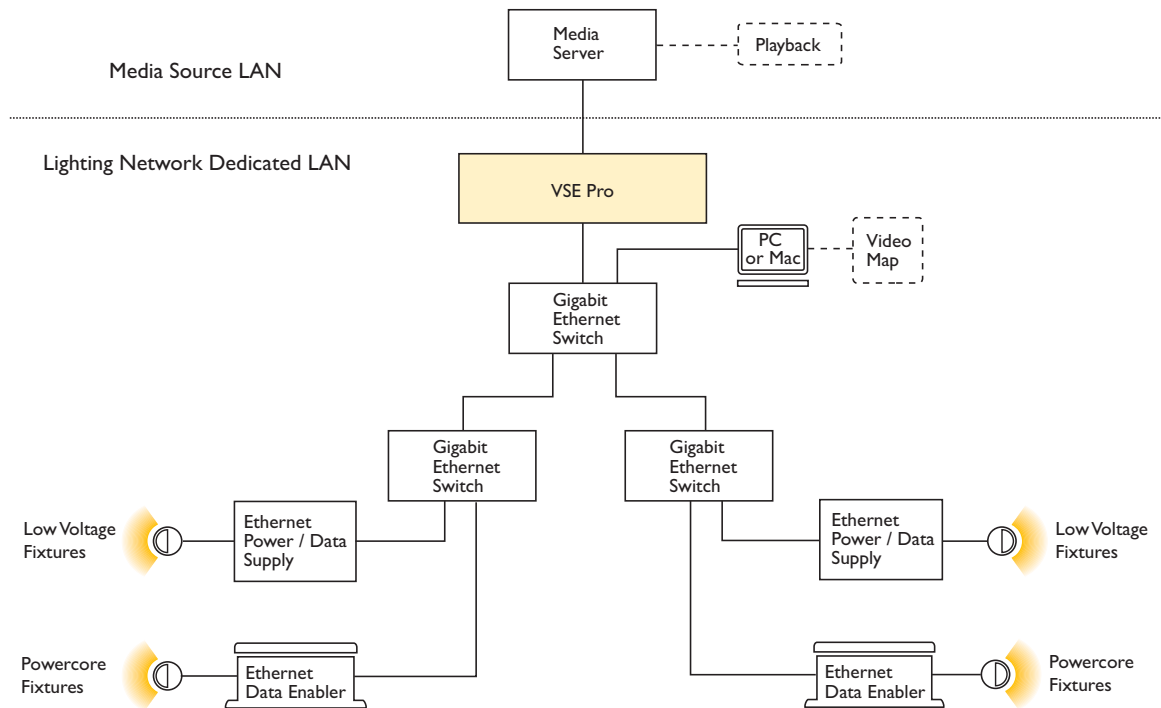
Media Server

Playback

Media Source LAN

Lighting Network Dedicated LAN

VSE Pro

PC or Mac

Video Map

Gigabit Ethernet Switch

Gigabit Ethernet Switch

Gigabit Ethernet Switch

Low Voltage Fixtures

Ethernet Power / Data Supply

Ethernet Power / Data Supply

Low Voltage Fixtures

Powercore Fixtures

Ethernet Data Enabler

Ethernet Data Enabler

Powercore Fixtures